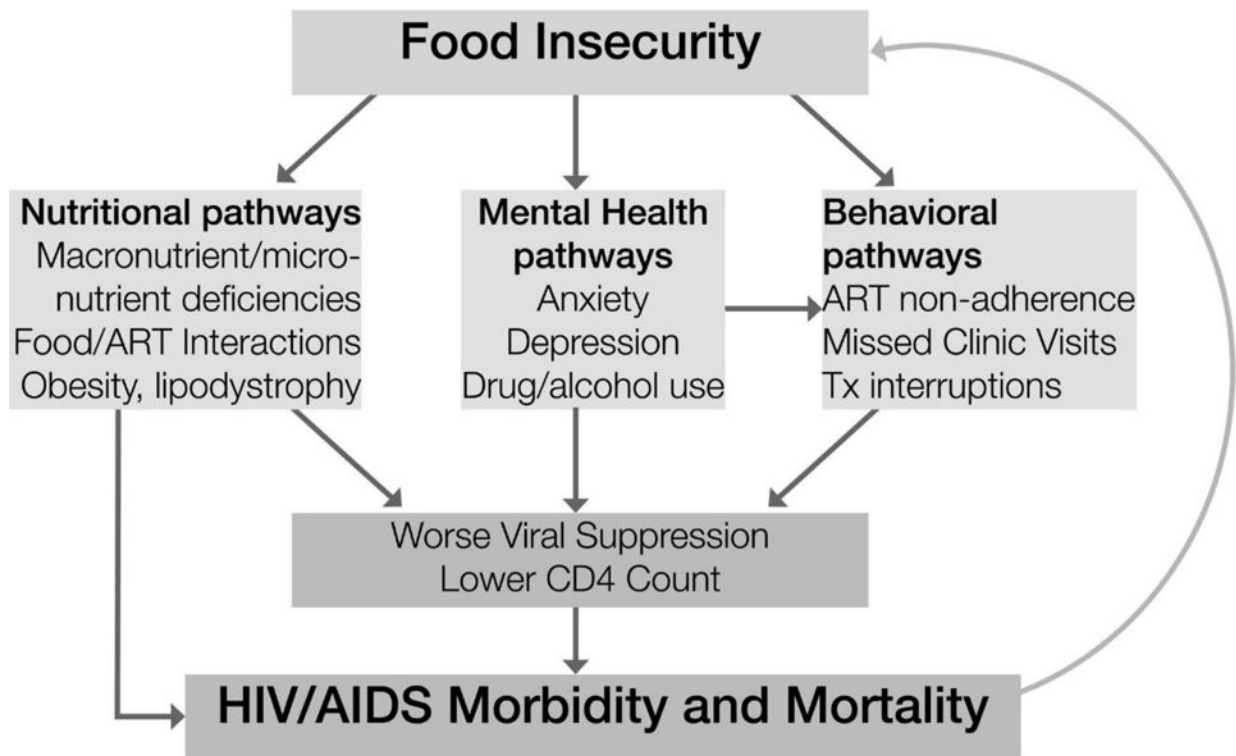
Food Insecurity

Nutritional pathways
Macronutrient/micronutrient deficiencies
Food/ART Interactions
Obesity, lipodystrophy

Mental Health pathways
Anxiety
Depression
Drug/alcohol use

Behavioral pathways
ART non-adherence
Missed Clinic Visits
Tx interruptions

Worse Viral Suppression
Lower CD4 Count

HIV/AIDS Morbidity and Mortality